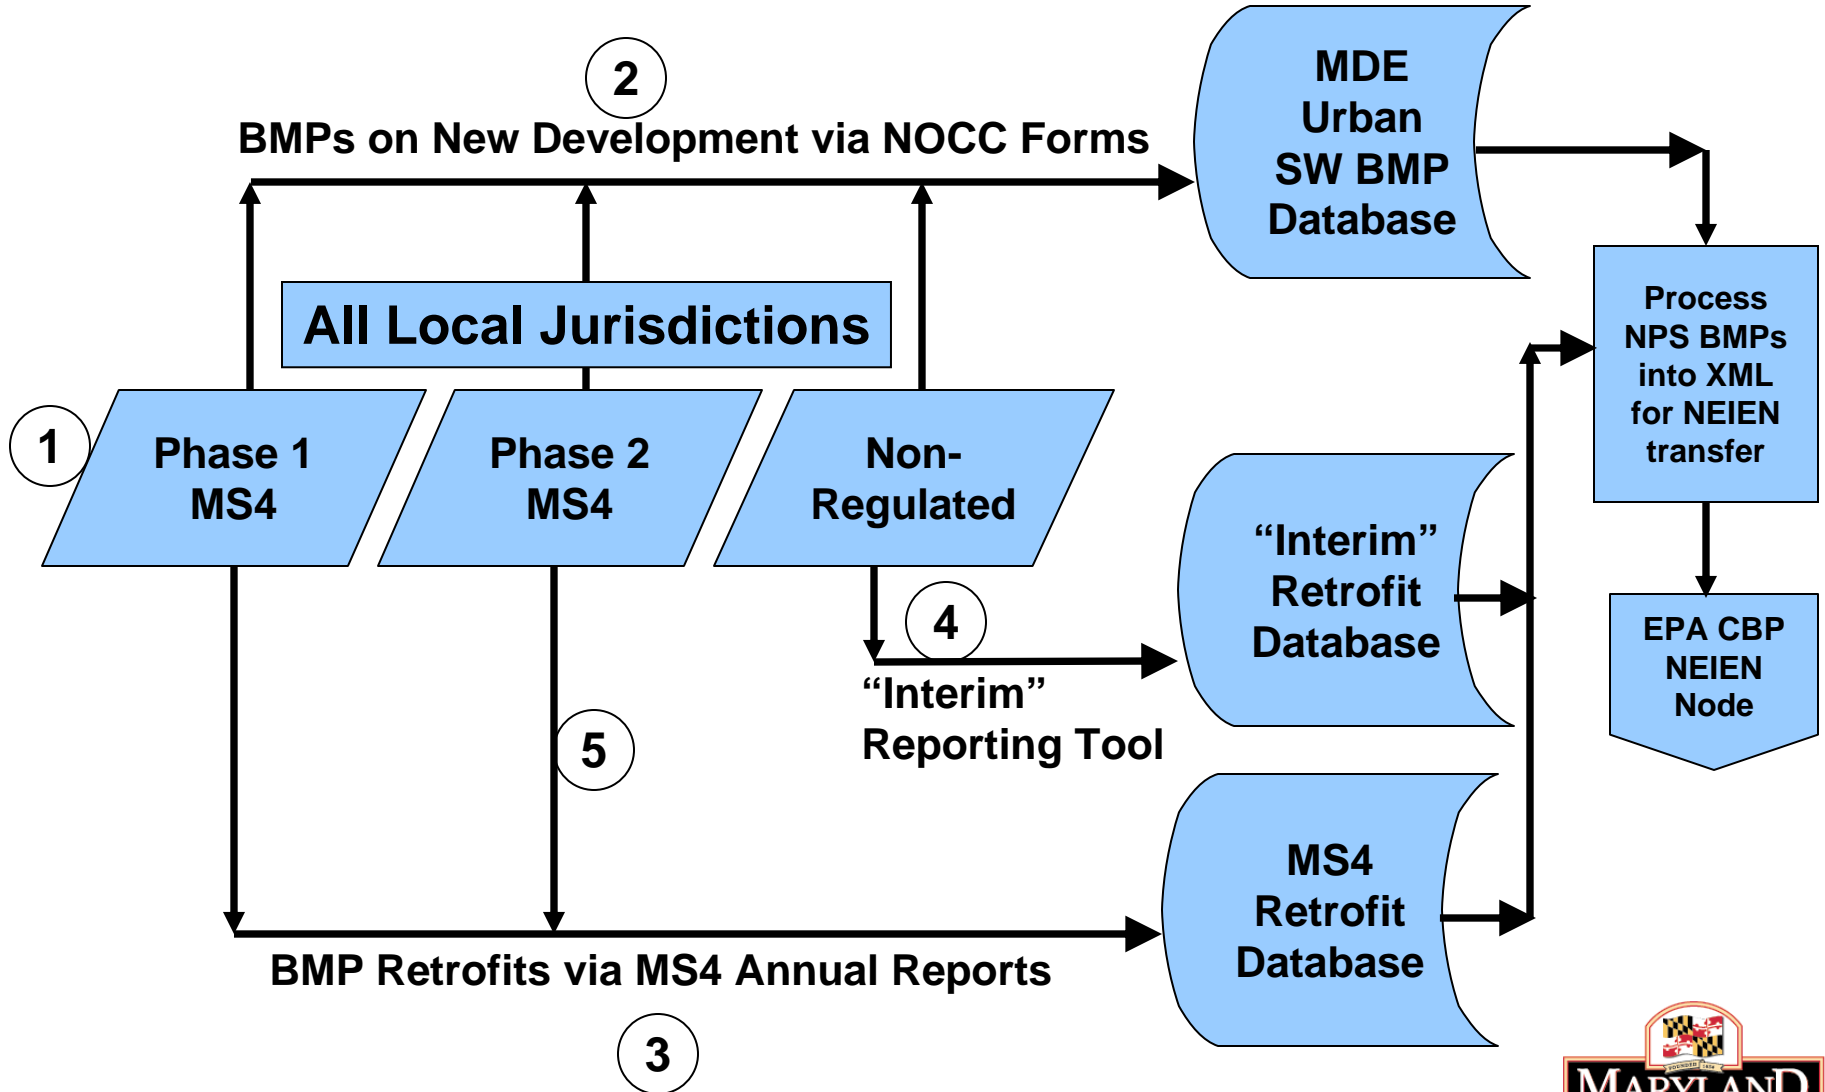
2

BMPs on New Development via NOCC Forms

MDE Urban SW BMP Database

All Local Jurisdictions

Process NPS BMPs into XML for NEIEN transfer

1

Phase 1 MS4

Phase 2 MS4

Non-Regulated

"Interim" Retrofit Database

4

EPA CBP NEIEN Node

"Interim" Reporting Tool

5

MS4 Retrofit Database

BMP Retrofits via MS4 Annual Reports

3

MARYLAND